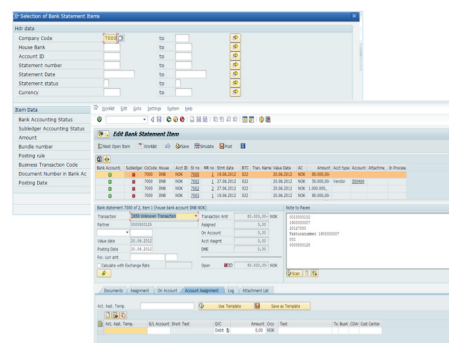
Selection of Bank Statement Items

Hdr data

Company Code 7000 to
House Bank to
Account ID to
Statement number to
Statement Date to
Statement status to
Currency to

Item Data
Bank Accounting Status
Subledger Accounting Status
Amount
Bundle number
Posting rule
Business Transaction Code
Document Number in Bank Ac
Posting Date

Worklist Edit Goto Settings System Help

Edit Bank Statement Item

Next Open Item Worklist Save Simulate Post

| Bank Account | Subledger | CoCode | House | Acct ID | St no. | Mtt no. | Stmt date | BTC | Tran. Name | Value Date | AC | Amount | Acct type | Account | Attachme | In Process |
|---|---|---|---|---|---|---|---|---|---|---|---|---|---|---|---|---|
| | | 7000 | DNB | NOK | 7002 | 1 | 19.06.2012 | 022 | | 20.06.2012 | NOK | 80.000,00- | | | | |
| | | 7000 | DNB | NOK | 7002 | 1 | 27.06.2012 | 022 | | 28.06.2012 | NOK | 50.000,00- | Vendor | 300085 | | |
| | | 7000 | DNB | NOK | 7002 | 1 | 19.06.2012 | 022 | | 20.06.2012 | NOK | 1.000.000,- | | | | |
| | | 7000 | DNB | NOK | 7002 | 1 | 19.06.2012 | 022 | | 20.06.2012 | NOK | 80.000,00 | | | | |

Bank statement 7000 of 2, item 1 (house bank account DNB NOK)

Transaction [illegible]
Partner
Value date 20.06.2012
Posting Date 20.06.2012
Fin. Ctrl. Eff.
Calculate with Exchange Rate

Transaction Amt 80.000,00- NOK
Assigned 0,00
On Account 0,00
Acct Assgmt 0,00
Charges 0,00
Open 80.000,00- NOK

Note to Payee

Documents Assignment On Account Account Assignment Log Attachment List

Acct. Asst. Temp. Use Template Save as Template

| Acct. Asst. Temp | G/L Account | Short Text | D/C | Amount | Crcy | Text | Tx Busir | CO | Cost Center |
|---|---|---|---|---|---|---|---|---|---|
| | | | Debit | 0,00 | NOK | | | | |